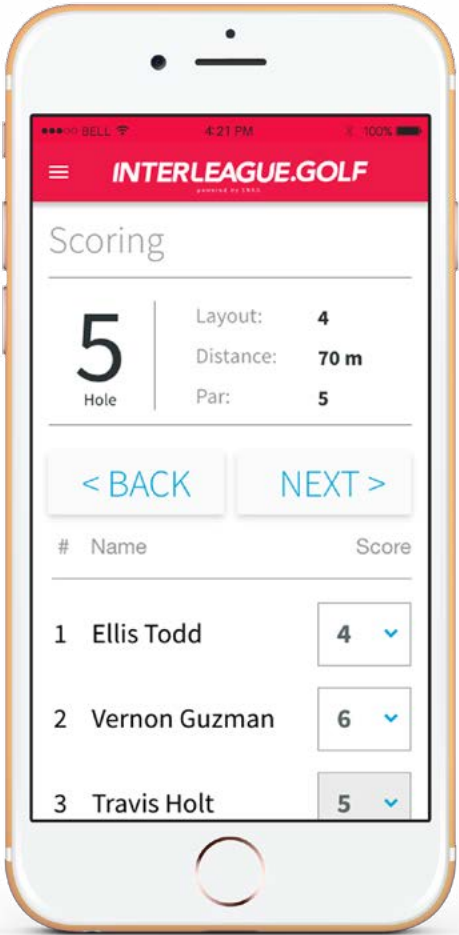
●●●○○ BELL 4:21 PM 100%

INTERLEAGUE.GOLF
powered by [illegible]

Scoring

5
Hole

Layout: 4
Distance: 70 m
Par: 5

< BACK
NEXT >

| # | Name | Score |
|---|---|---|
| 1 | Ellis Todd | 4 |
| 2 | Vernon Guzman | 6 |
| 3 | Travis Holt | 5 |